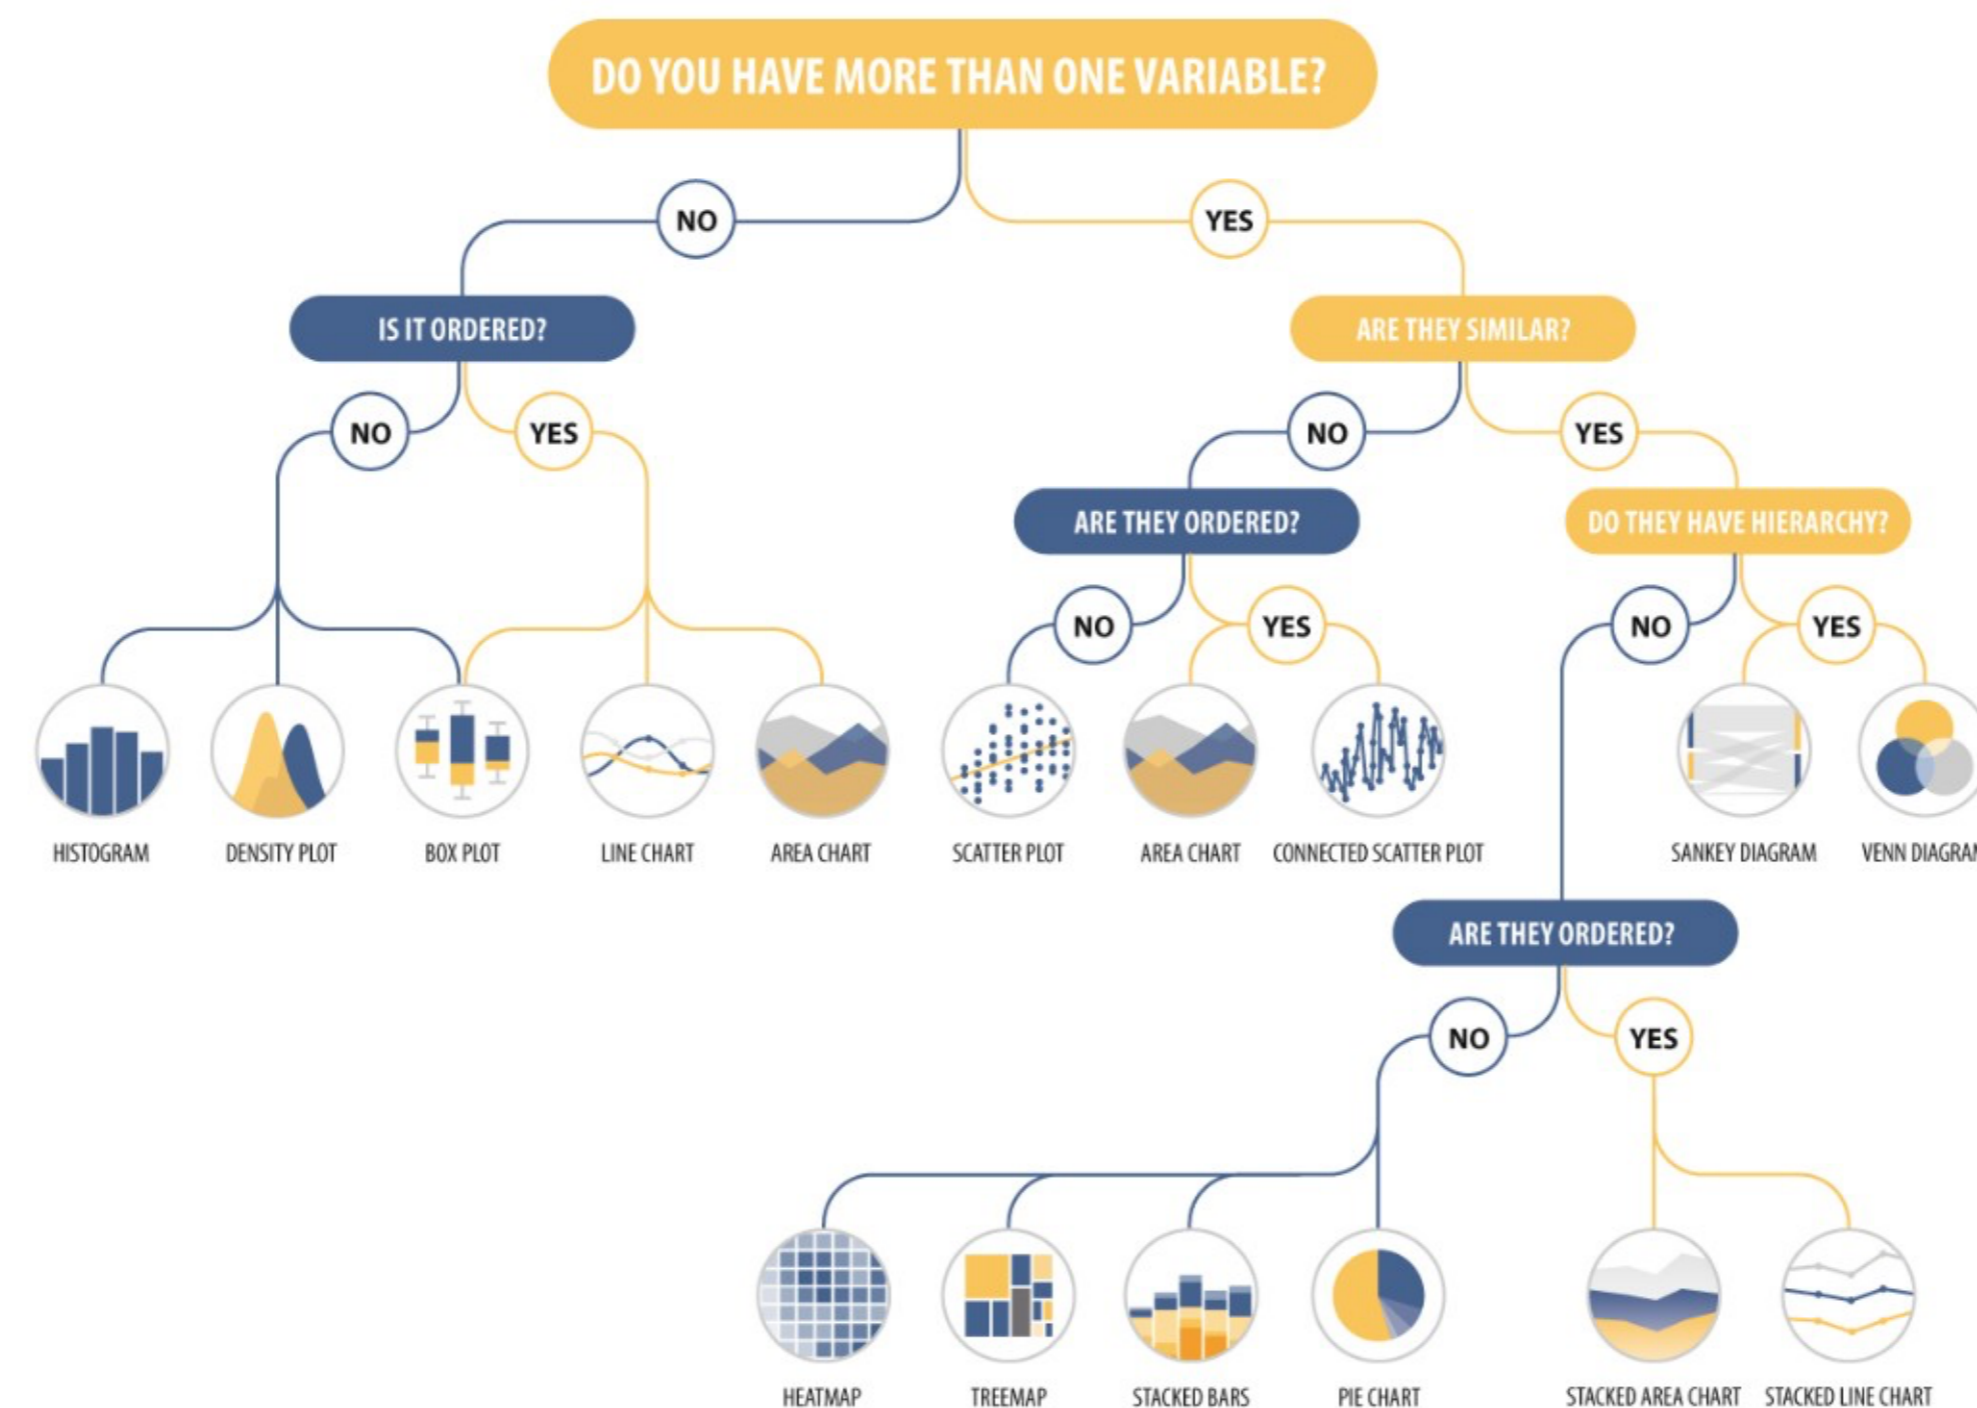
DO YOU HAVE MORE THAN ONE VARIABLE?

NO

YES

IS IT ORDERED?

ARE THEY SIMILAR?

NO

YES

NO

YES

ARE THEY ORDERED?

DO THEY HAVE HIERARCHY?

NO

YES

NO

YES

HISTOGRAM

DENSITY PLOT

BOX PLOT

LINE CHART

AREA CHART

SCATTER PLOT

AREA CHART

CONNECTED SCATTER PLOT

SANKEY DIAGRAM

VENN DIAGRA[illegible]

ARE THEY ORDERED?

NO

YES

HEATMAP

TREEMAP

STACKED BARS

PIE CHART

STACKED AREA CHART

STACKED LINE CHART